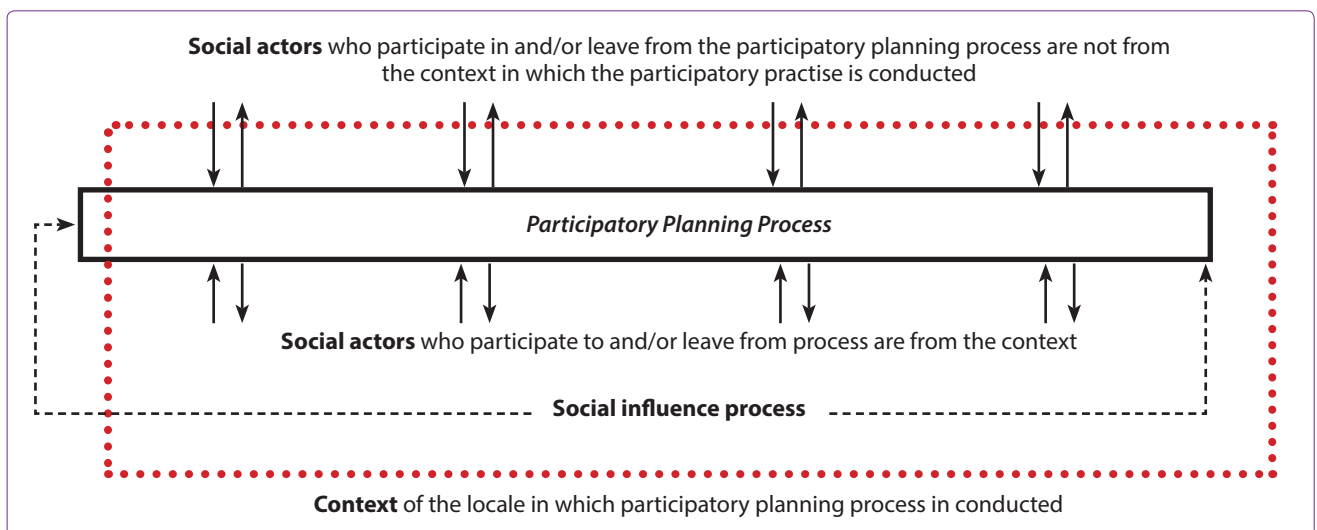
**Social actors** who participate in and/or leave from the participatory planning process are not from the context in which the participatory practise is conducted

*Participatory Planning Process*

**Social actors** who participate to and/or leave from process are from the context

**Social influence process**

**Context** of the locale in which participatory planning process in conducted